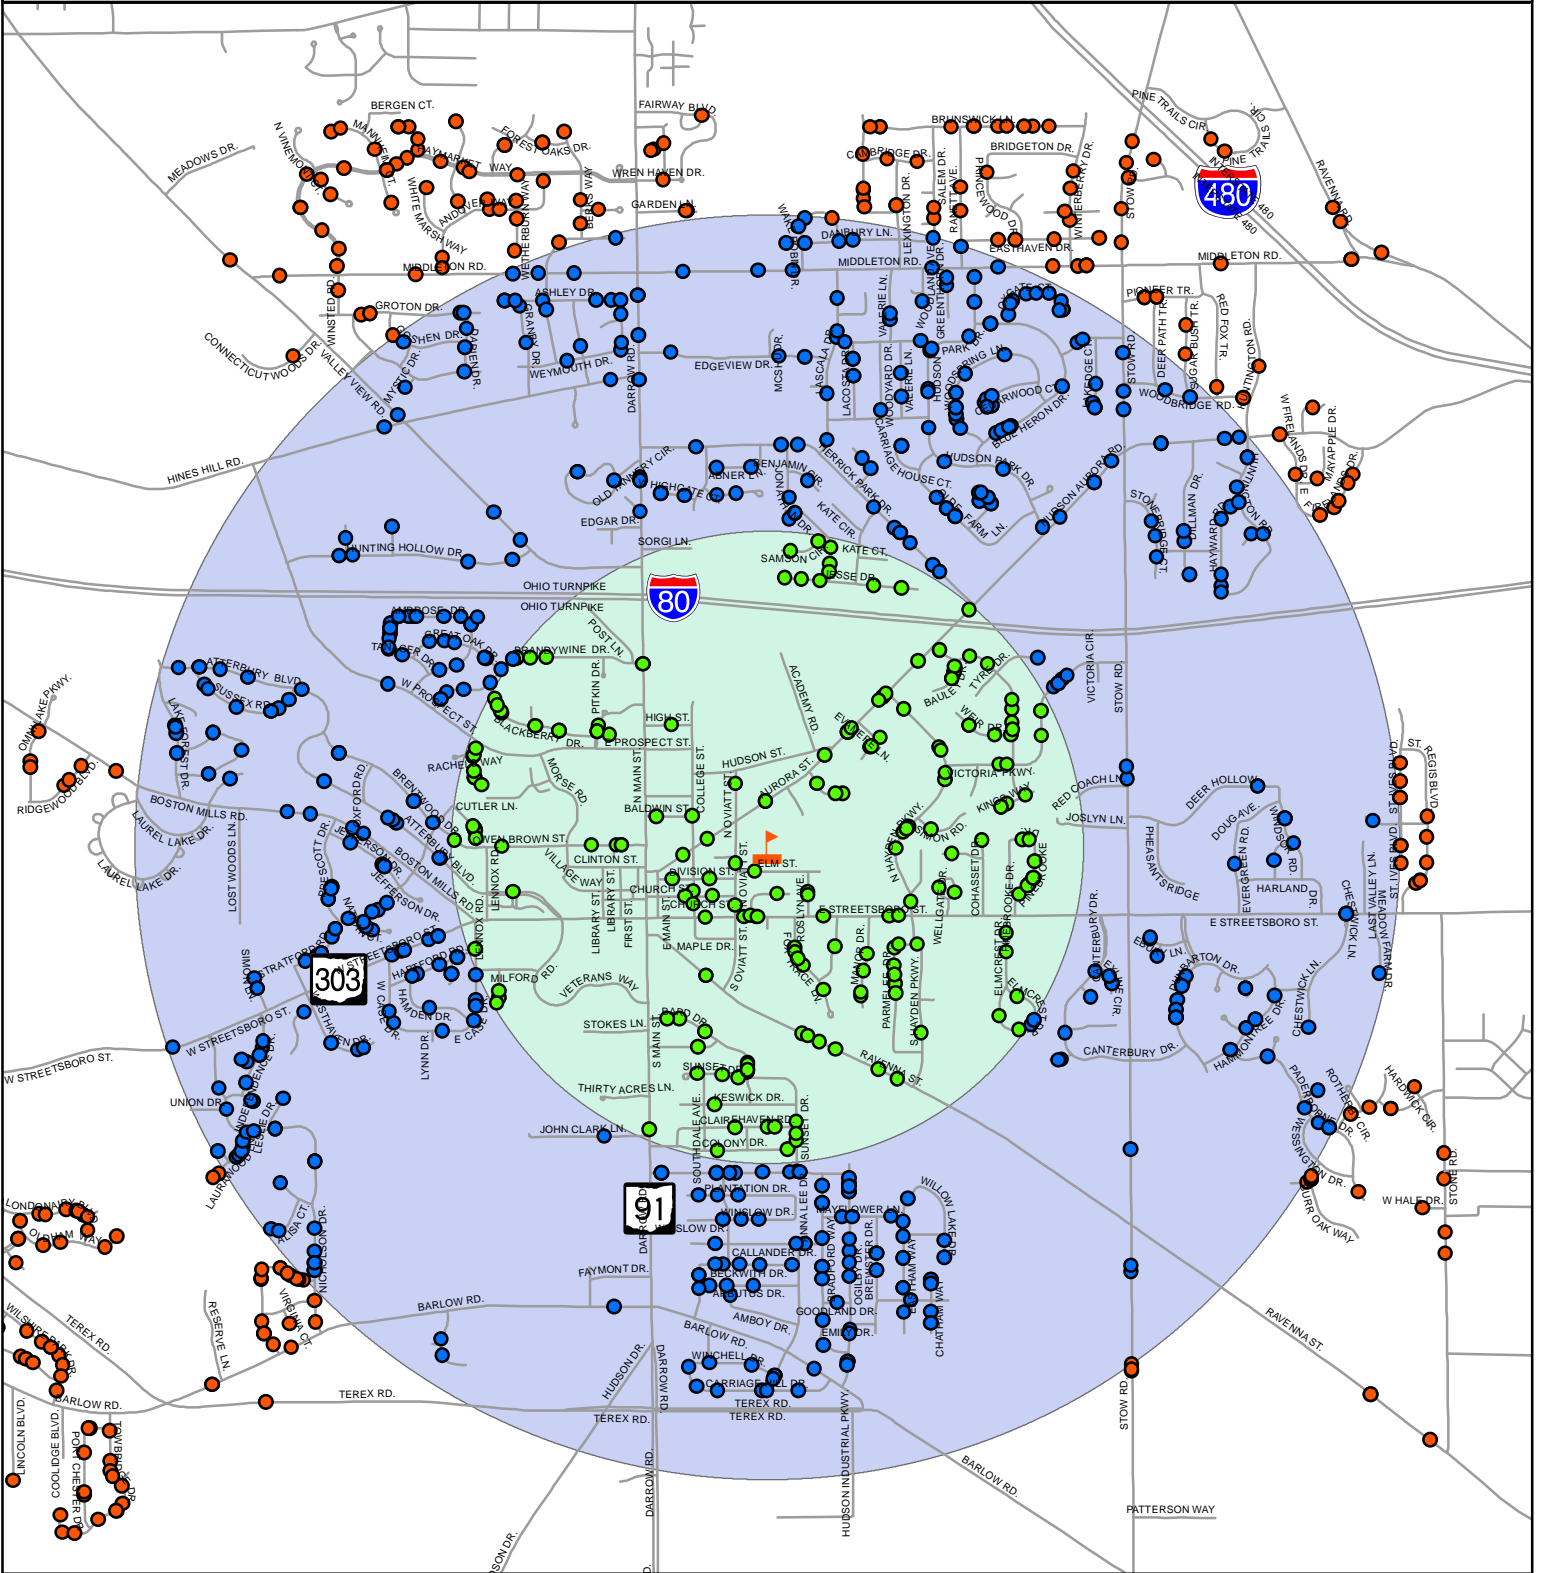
BERGEN CT.
FAIRWAY BLVD.
N VINEMONT
MANNVILLE
FOREST OAKS DR.
MEADOWS DR.
HAYMARKET WAY
WREN HAVEN DR.
WHITE MARSH WAY
ANDOVER
WETHERBURN WAY
BERNS WAY
GARDEN LN.
BRUNSWICK LN.
CAMBRIDGE DR.
BRIDGETON DR.
PINE TRAILS CIR.
PINE TRAILS CIR.
480
480
RAVENNA RD.
MIDDLETON RD.
WINSTED RD.
GROTON DR.
GOSHEN DR.
CONNECTICUT WOODS DR.
VALLEY VIEW RD.
MYSTIC DR.
ASHLEY DR.
CRANBY DR.
WEYMOUTH DR.
DARROW RD.
EDGEVIEW DR.
MCSIOR DR.
DANBURY LN.
MIDDLETON RD.
LEXINGTON DR.
SALEM DR.
RAVINE AVE.
PRINCEWOOD DR.
EASTHAVEN DR.
WINTERBERRY DR.
STOW RD.
MIDDLETON RD.
PIONEER TR.
DEER PATH TR.
SUGARBUSH TR.
RED FOX TR.
HUNTINGTON RD.
WOODBRIDGE RD.
W FIRELANDS DR.
MAYAPPLE DR.
ASCALA DR.
LACOSTA DR.
VALERIE LN.
WOODYARD DR.
WOODLAND
GREENTREE
PARK
HUDSON
SPRING LN.
HARWOOD CT.
BLUE HERON DR.
HERRICK PARK DR.
CARRIAGE HOUSE CT.
HUDSON PARK DR.
FARM LN.
HUDSON AURORA RD.
STONEBRIDGE CT.
DILLMAN DR.
HAYWARD
HINES HILL RD.
OLD MILL CIR.
HIGHGATE DR.
ABNER LN.
BENJAMIN CIR.
JONATHAN DR.
KATE CIR.
KATE CT.
EDGAR DR.
SORGI LN.
SAMSON CIR.
JESSE DR.
HUNTING HOLLOW DR.
OHIO TURNPIKE
OHIO TURNPIKE
80
AMBROSE DR.
GREAT OAK DR.
TANAGER DR.
W PROSPECT ST.
BRANDYWINE DR.
POST LN.
PITKIN DR.
ACADEMY RD.
VICTORIA CIR.
STOW RD.
ATTERBURY BLVD.
SUSSEX RD.
OMNI LAKE PKWY.
RIDGEWOOD BLVD.
LAKE FOREST DR.
BLACKBERRY DR.
HIGH ST.
E PROSPECT ST.
EVERGREEN
BAULE
TYRE DR.
WEIR DR.
RACHEL WAY
MORSE RD.
N MAIN ST.
COLLEGE ST.
HUDSON ST.
AURORA ST.
VICTORIA PKWY.
RED COACH LN.
DEER HOLLOW
ST. REGIS BLVD.
BOSTON MILLS RD.
LAUREL LAKE DR.
LAUREL LAKE DR.
LOST WOODS LN.
OXFORD RD.
PRESCOTT DR.
BRENTWOOD DR.
CUTLER LN.
BALDWIN ST.
N OVIATT ST.
N HAYDEN PKWY.
MORRISON RD.
KINGS WAY
JOSLYN LN.
PHEASANTS RIDGE
DOUG AVE.
WINDSOR RD.
EVERGREEN RD.
HARLAND DR.
OWEN BROWN ST.
ATTERBURY BLVD.
BOSTON MILLS RD.
JEFFERSON DR.
VILLAGE WAY
CLINTON ST.
DIVISION ST.
ELM ST.
CHURCH ST.
CHURCH ST.
LIBRARY ST.
FIRST ST.
E MAIN ST.
LIBRARY ST.
OVIATT ST.
ROSLYN AVE.
E STREETSBORO ST.
E STREETSBORO ST.
CHESWICK LN.
VALLEY LN.
MEADOW FARM DR.
ST. IVES BLVD.
ELMCREST
COHASSET DR.
BROOKE DR.
CANTERBURY DR.
CHARTON DR.
STRATFORD
STREETSBORO ST.
303
SIMON DR.
HANFORD DR.
HAMDEN DR.
W CASE DR.
E CASE
LYNN DR.
LENNOX RD.
LENNOX RD.
MILFORD RD.
VETERANS WAY
MAPLE DR.
FOREST
MANOR DR.
PARMELEE DR.
S HAYDEN PKWY.
WELLGATE DR.
ELMCRESTS
CHESWICK LN.
HAMMONTREE DR.
W STREETSBORO ST.
W STREETSBORO ST.
STOKES LN.
S MAIN ST.
BARD DR.
SUNSET DR.
RAVENNA ST.
PADDINGTON DR.
ROTHERBY CIR.
HARDWICK CIR.
UNION DR.
INDEPENDENCE DR.
LESLIE DR.
LAURA
THIRTY ACRES LN.
KESWICK DR.
SOUTHDALE AVE.
CLAIRHAVEN RD.
SUNSET DR.
JOHN CLARK LN.
COLONY DR.
WESSINGTON DR.
BURR OAK WAY
W HALE DR.
STOW RD.
LONDONDERRY BLVD.
OLDHAM WAY
ALISA CT.
NICHOLSON DR.
PLANTATION DR.
WINSLOW DR.
ANNA LEE DR.
MAYFLOWER LN.
WILLOW LAKE DR.
91
SLOW DR.
DARROW
FAYMONT DR.
CALLANDER DR.
BECKWITH DR.
ARBUTUS DR.
BRADFORD WAY
OGILBY DR.
BREWSTER DR.
WHAM WAY
CHATHAM WAY
WILSHIRE PARK DR.
TEREX RD.
RESERVE LN.
VIRGINIA CT.
BARLOW RD.
AMBOY DR.
GOODLAND DR.
EMILY DR.
BARLOW RD.
WINCHELL DR.
CARRIAGE HILL DR.
HUDSON DR.
DARROW RD.
RAVENNA ST.
BARLOW RD.
TEREX RD.
TEREX RD.
TEREX RD.
TEREX RD.
HUDSON INDUSTRIAL PKWY.
STOW RD.
LINCOLN BLVD.
COOLIDGE BLVD.
PORT CHESTER DR.
TOWBRIDGE DR.
DARROW RD.
BARLOW RD.
PATTERSON WAY
HUDSON DR.